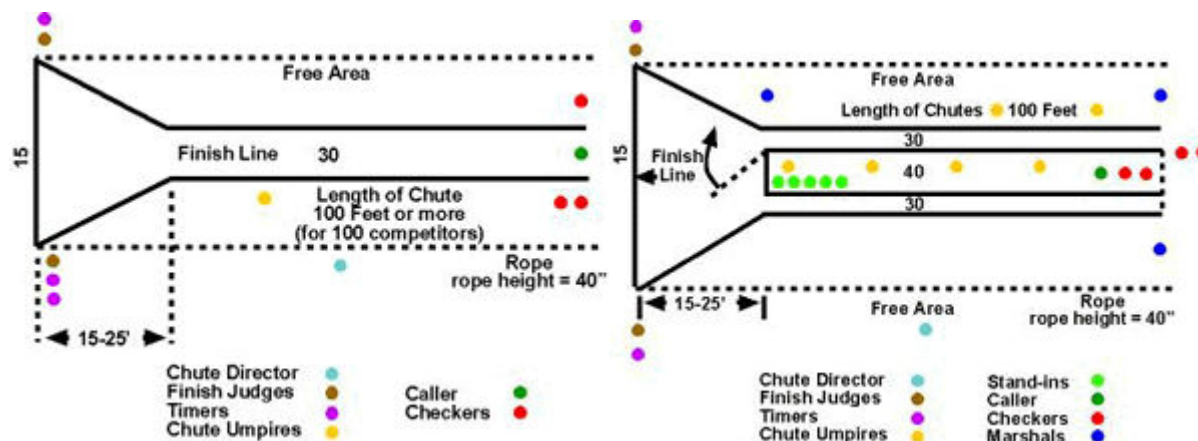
Free Area

15

Finish Line 30

Length of Chute
100 Feet or more
(for 100 competitors)

Rope
rope height = 40"

15-25'

Chute Director
Finish Judges
Timers
Chute Umpires

Caller
Checkers

Free Area

Length of Chutes 100 Feet

30

15

Finish Line

40

30

15-25'

Free Area

Rope
rope height = 40"

Chute Director
Finish Judges
Timers
Chute Umpires

Stand-ins
Caller
Checkers
Marshals